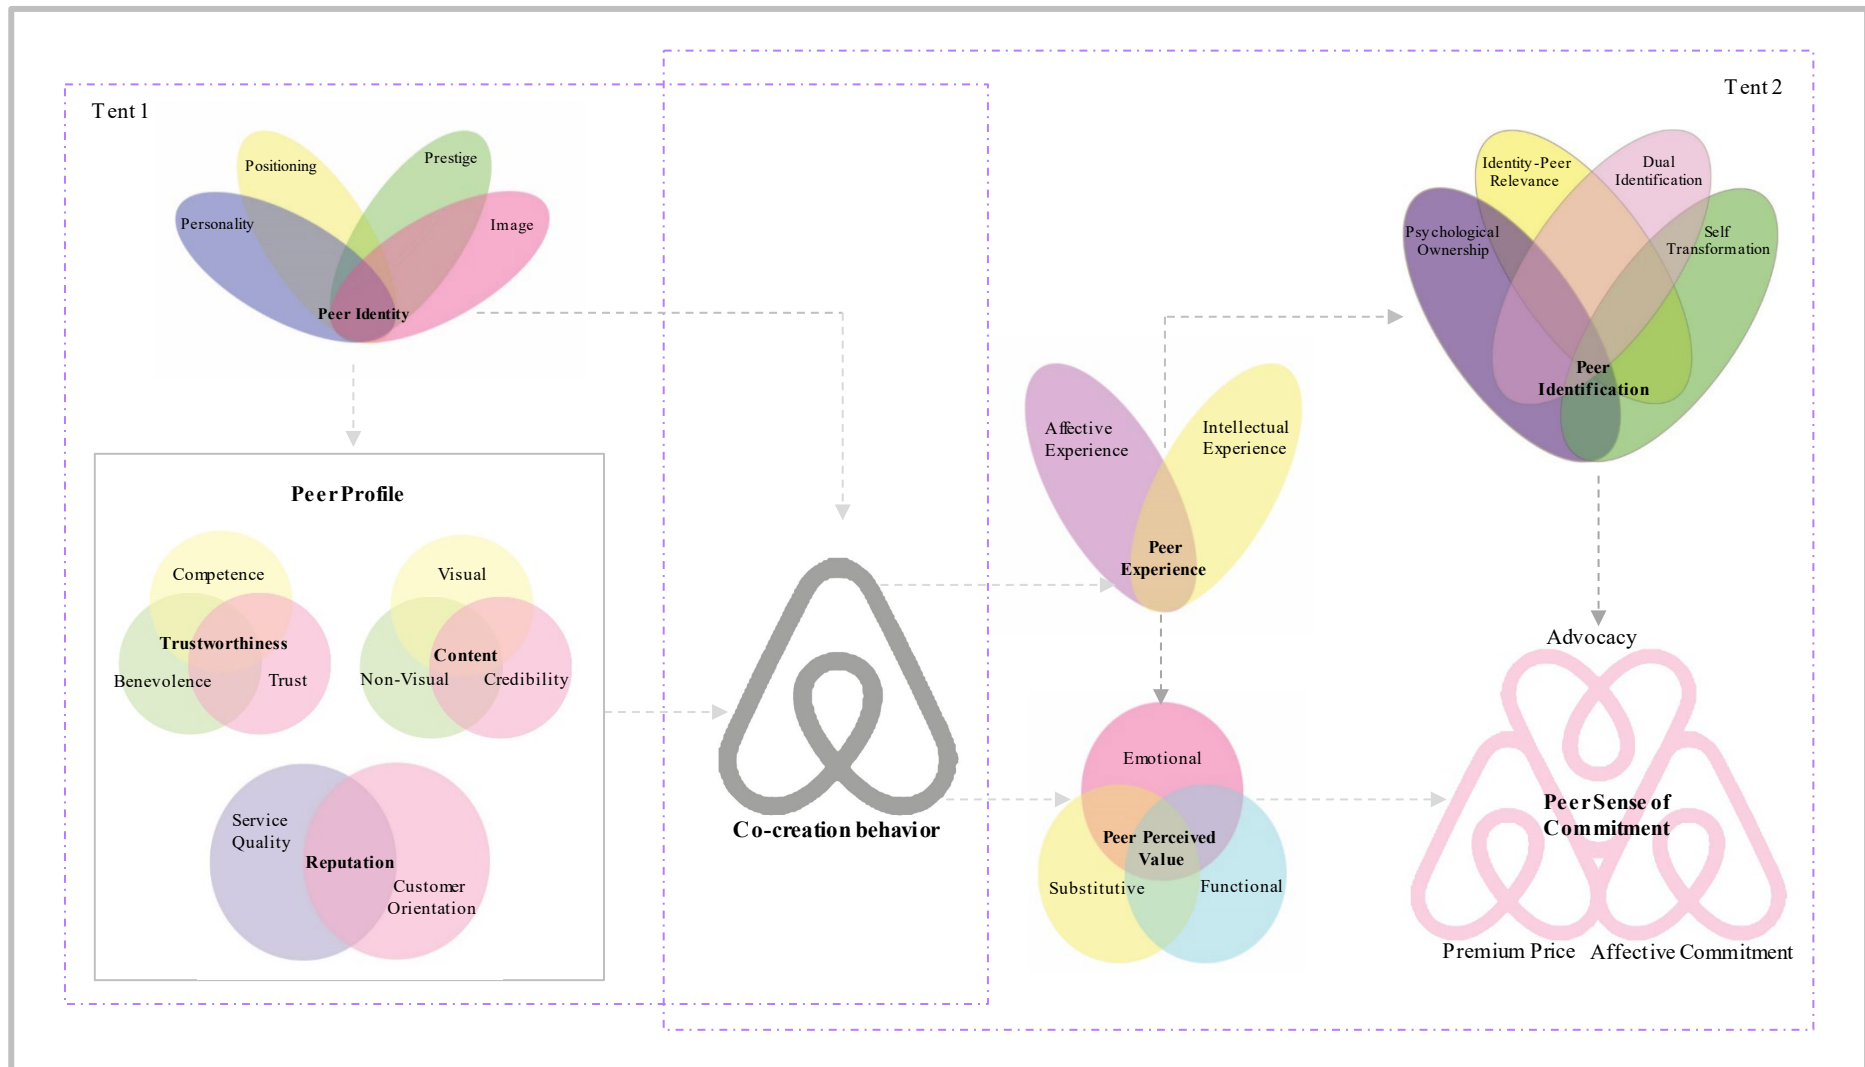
Tent 1

Positioning
Prestige
Personality
Image
Peer Identity

Peer Profile

Competence
Trustworthiness
Benevolence
Trust

Visual
Content
Non-Visual
Credibility

Service Quality
Reputation
Customer Orientation

Co-creation behavior

Tent 2

Affective Experience
Intellectual Experience
Peer Experience

Emotional
Peer Perceived Value
Substitutive
Functional

Identity-Peer Relevance
Dual Identification
Psychological Ownership
Self Transformation
Peer Identification

Advocacy
Peer Sense of Commitment
Premium Price
Affective Commitment